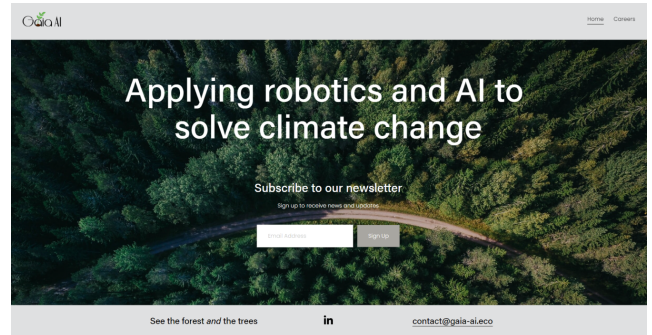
Gaia AI

Home Careers

Applying robotics and AI to solve climate change

Subscribe to our newsletter

Sign up to receive news and updates.

Email Address

Sign up

See the forest *and* the trees

in

contact@gaia-ai.eco